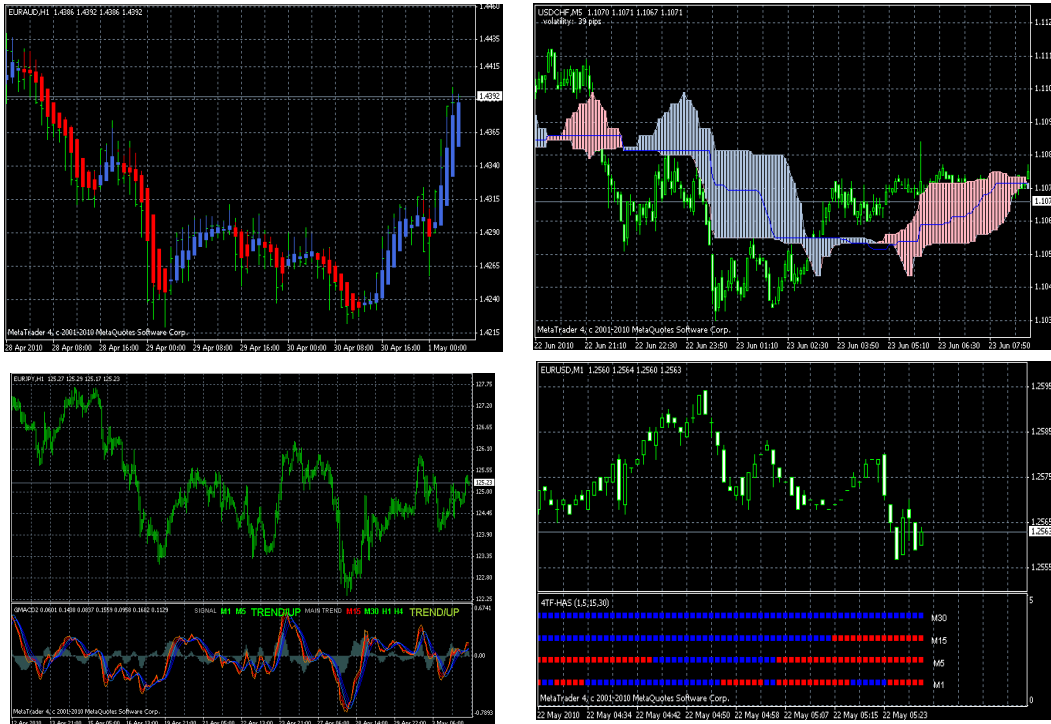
EURAUD,H1 1.4386 1.4392 1.4386 1.4392

1.4460
1.4440
1.4415
1.4392
1.4365
1.4340
1.4315
1.4290
1.4265
1.4240
1.4215

MetaTrader 4, c 2001-2010 MetaQuotes Software Corp.

28 Apr 2010 28 Apr 08:00 28 Apr 16:00 29 Apr 00:00 29 Apr 08:00 29 Apr 16:00 30 Apr 00:00 30 Apr 08:00 30 Apr 16:00 1 May 00:00

USDCHF,M5 1.1070 1.1071 1.1067 1.1071
volatility: 39 pips

1.112
1.111
1.110
1.109
1.108
1.107
1.107
1.106
1.105
1.104
1.103

MetaTrader 4, c 2001-2010 MetaQuotes Software Corp.

22 Jun 2010 22 Jun 21:10 22 Jun 22:30 22 Jun 23:50 23 Jun 01:10 23 Jun 02:30 23 Jun 03:50 23 Jun 05:10 23 Jun 06:30 23 Jun 07:50

EURJPY,H1 125.27 125.29 125.17 125.23

127.75
127.20
126.65
126.10
125.55
125.23
125.00
124.45
123.90
123.35
122.80
122.25

GMACD2 0.0601 0.1438 0.0037 0.1559 0.0958 0.1682 0.1129 SIGNAL M1 M5 TREND/UP MAIN TREND M15 M30 H1 H4 TREND/UP

0.6741
0.00
-0.7893

MetaTrader 4, c 2001-2010 MetaQuotes Software Corp.

EURUSD,M1 1.2560 1.2564 1.2560 1.2563

1.2595
1.2585
1.2575
1.2565
1.2563
1.2555

4TF-HAS (1,5,15,30)

5
M30
M15
M5
M1
0

MetaTrader 4, c 2001-2010 MetaQuotes Software Corp.

22 May 2010 22 May 04:34 22 May 04:42 22 May 04:50 22 May 04:58 22 May 05:07 22 May 05:15 22 May 05:23